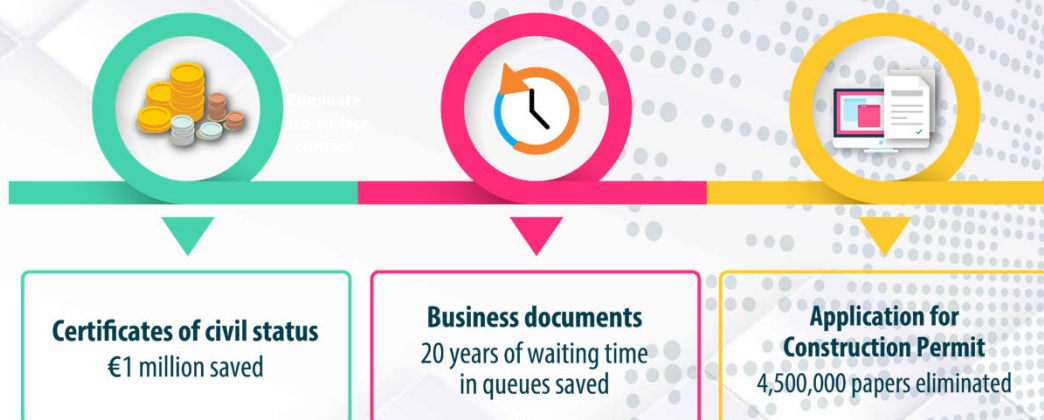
Eliminate face-to-face contact

**Certificates of civil status**
€1 million saved

**Business documents**
20 years of waiting time in queues saved

**Application for Construction Permit**
4,500,000 papers eliminated